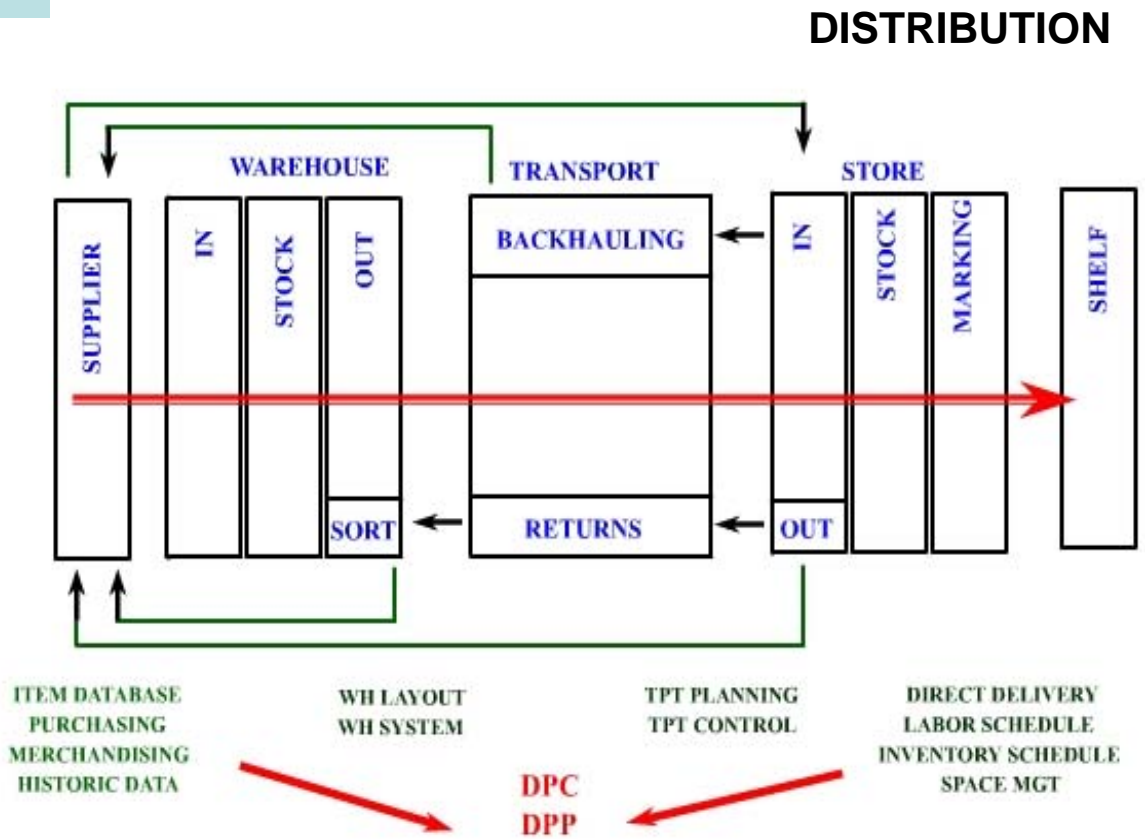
DISTRIBUTION

WAREHOUSE

TRANSPORT

STORE

SUPPLIER

IN

STOCK

OUT

SORT

BACKHAULING

RETURNS

IN

OUT

STOCK

MARKING

SHELF

ITEM DATABASE
PURCHASING
MERCHANDISING
HISTORIC DATA

WH LAYOUT
WH SYSTEM

TPT PLANNING
TPT CONTROL

DIRECT DELIVERY
LABOR SCHEDULE
INVENTORY SCHEDULE
SPACE MGT

DPC
DPP